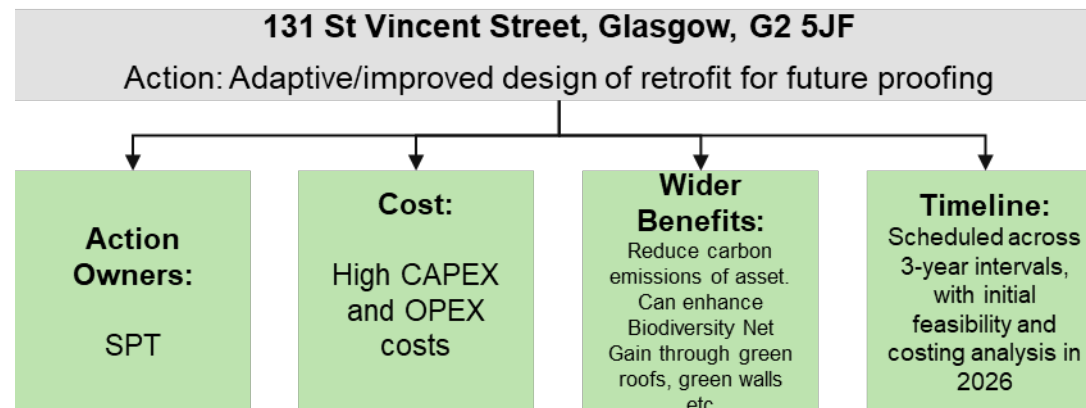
131 St Vincent Street, Glasgow, G2 5JF

Action: Adaptive/improved design of retrofit for future proofing

Action Owners:

SPT

Cost:

High CAPEX and OPEX costs

Wider Benefits:

Reduce carbon emissions of asset. Can enhance Biodiversity Net Gain through green roofs, green walls etc.

Timeline:

Scheduled across 3-year intervals, with initial feasibility and costing analysis in 2026